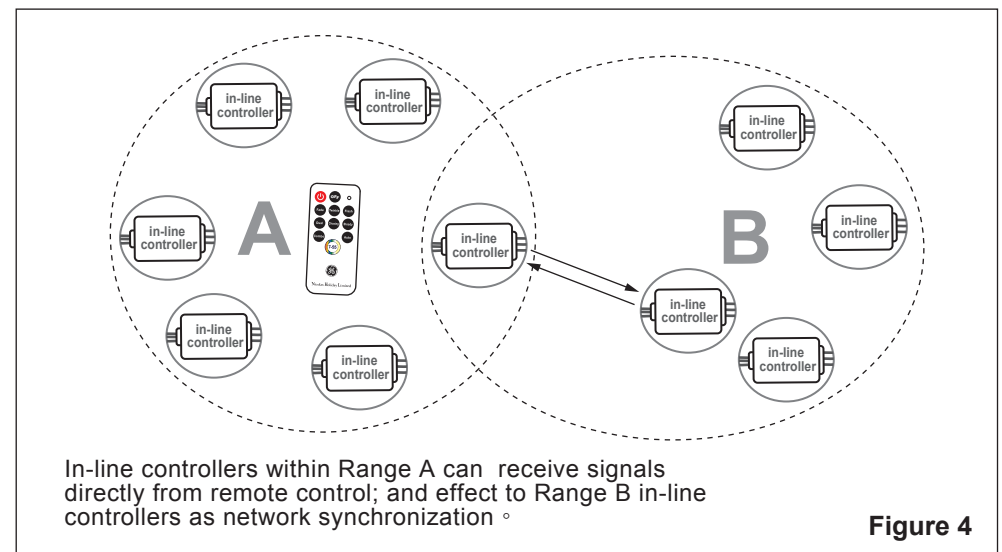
in-line controller

in-line controller

in-line controller

in-line controller

in-line controller

A

in-line controller

in-line controller

B

in-line controller

in-line controller

in-line controller

in-line controller

In-line controllers within Range A can  receive signals directly from remote control; and effect to Range B in-line controllers as network synchronization。

Figure 4